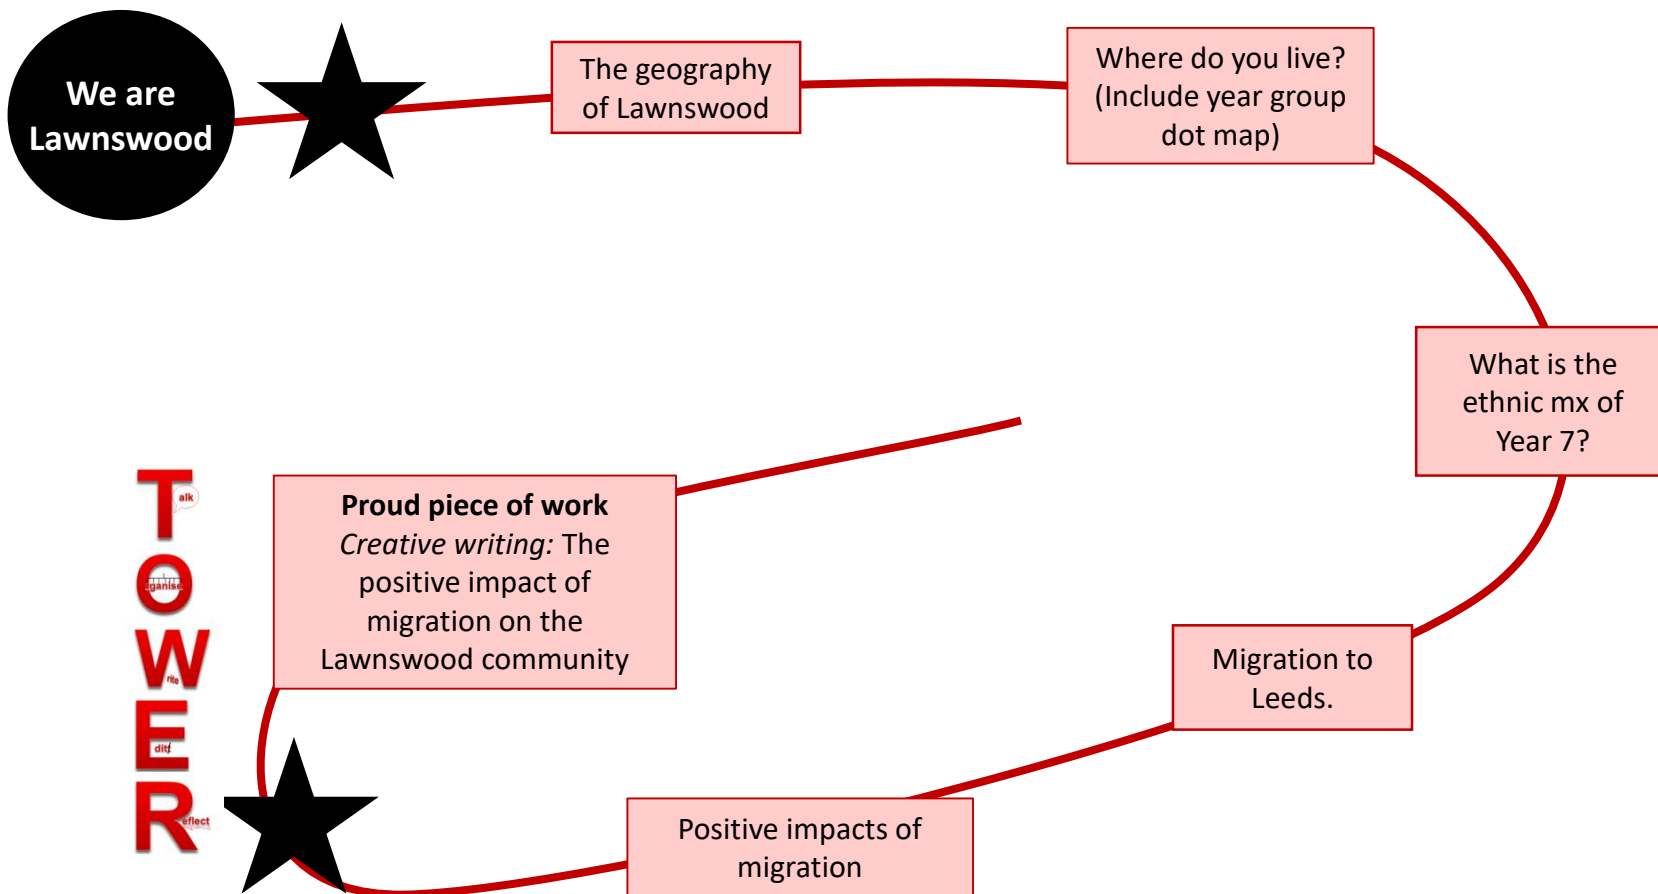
We are Lawnswood

The geography of Lawnswood

Where do you live? (Include year group dot map)

What is the ethnic mx of Year 7?

Migration to Leeds.

Positive impacts of migration

**Proud piece of work**
*Creative writing:* The positive impact of migration on the Lawnswood community

T alk
O rganise
W rite
E dit
R eflect